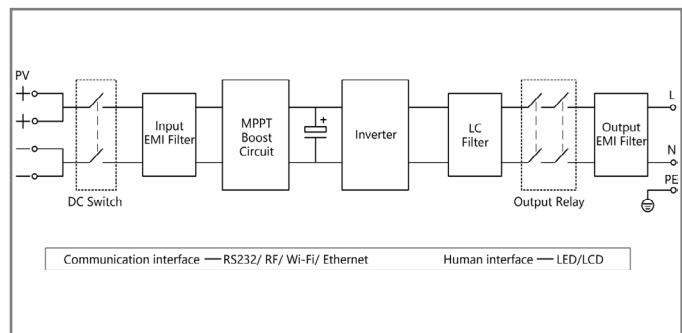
PV

+

+

-

-

DC Switch

Input EMI Filter

MPPT Boost Circuit

+

Inverter

LC Filter

Output Relay

Output EMI Filter

L

N

PE

Communication interface — RS232/ RF/ Wi-Fi/ Ethernet

Human interface — LED/LCD